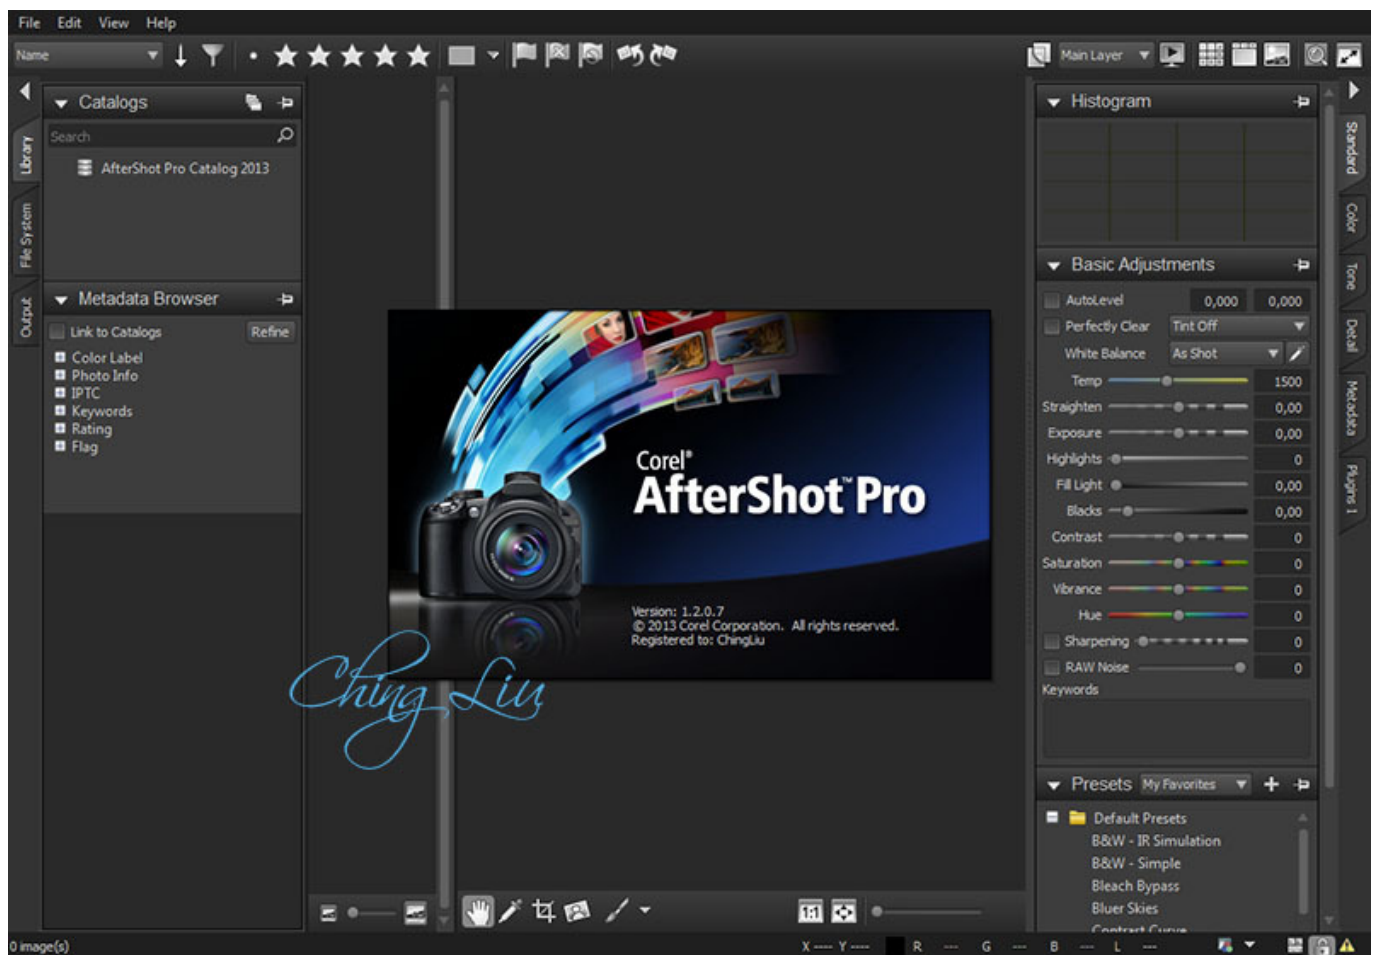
File Edit View Help

Name

Main Layer

Library
File System
Output

Catalogs

Search

AfterShot Pro Catalog 2013

Metadata Browser

Link to Catalogs Refine

Color Label
Photo Info
IPTC
Keywords
Rating
Flag

Corel®
AfterShot™ Pro

Version: 1.2.0.7
© 2013 Corel Corporation. All rights reserved.
Registered to: ChingLiu

Ching Liu

Histogram

Basic Adjustments

| | | |
|---|---|---|
| AutoLevel | 0,000 | 0,000 |
| Perfectly Clear | Tint Off | |
| White Balance | As Shot | |
| Temp | | 1500 |
| Straighten | | 0,00 |
| Exposure | | 0,00 |
| Highlights | | 0 |
| Fill Light | | 0,00 |
| Blacks | | 0,00 |
| Contrast | | 0 |
| Saturation | | 0 |
| Vibrance | | 0 |
| Hue | | 0 |
| Sharpening | | 0 |
| RAW Noise | | 0 |

Keywords

Presets My Favorites

Default Presets
B&W - IR Simulation
B&W - Simple
Bleach Bypass
Bluer Skies
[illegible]

Standard
Color
Tone
Detail
Metadata
Plugins 1

1:1

0 image(s)

X ---- Y ---- R --- G --- B --- L ---